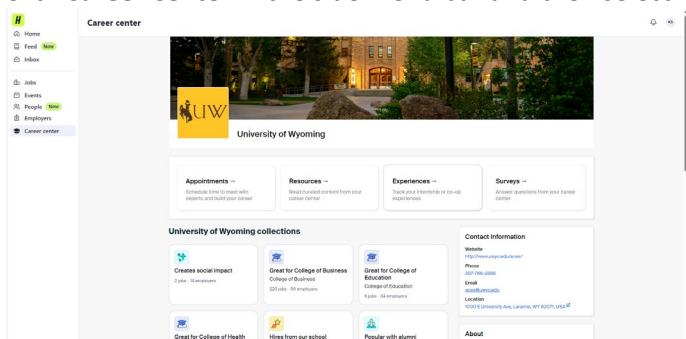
H
Home
Feed New
Inbox

Jobs
Events
People New
Employers
Career center

Career center

KS

UW

University of Wyoming

Appointments →
Schedule time to meet with experts and build your career

Resources →
Read curated content from your career center

Experiences →
Track your internships or co-op experiences

Surveys →
Answer questions from your career center

University of Wyoming collections

Creates social impact
2 jobs · 14 employers

Great for College of Business
College of Business
220 jobs · 99 employers

Great for College of Education
College of Education
8 jobs · 34 employers

Great for College of Health

Hires from our school

Popular with alumni

Contact information

Website
http://www.uwyo.edu/aces/

Phone
307-766-2398

Email
aces@uwyo.edu

Location
1000 E University Ave, Laramie, WY 82071, USA

About